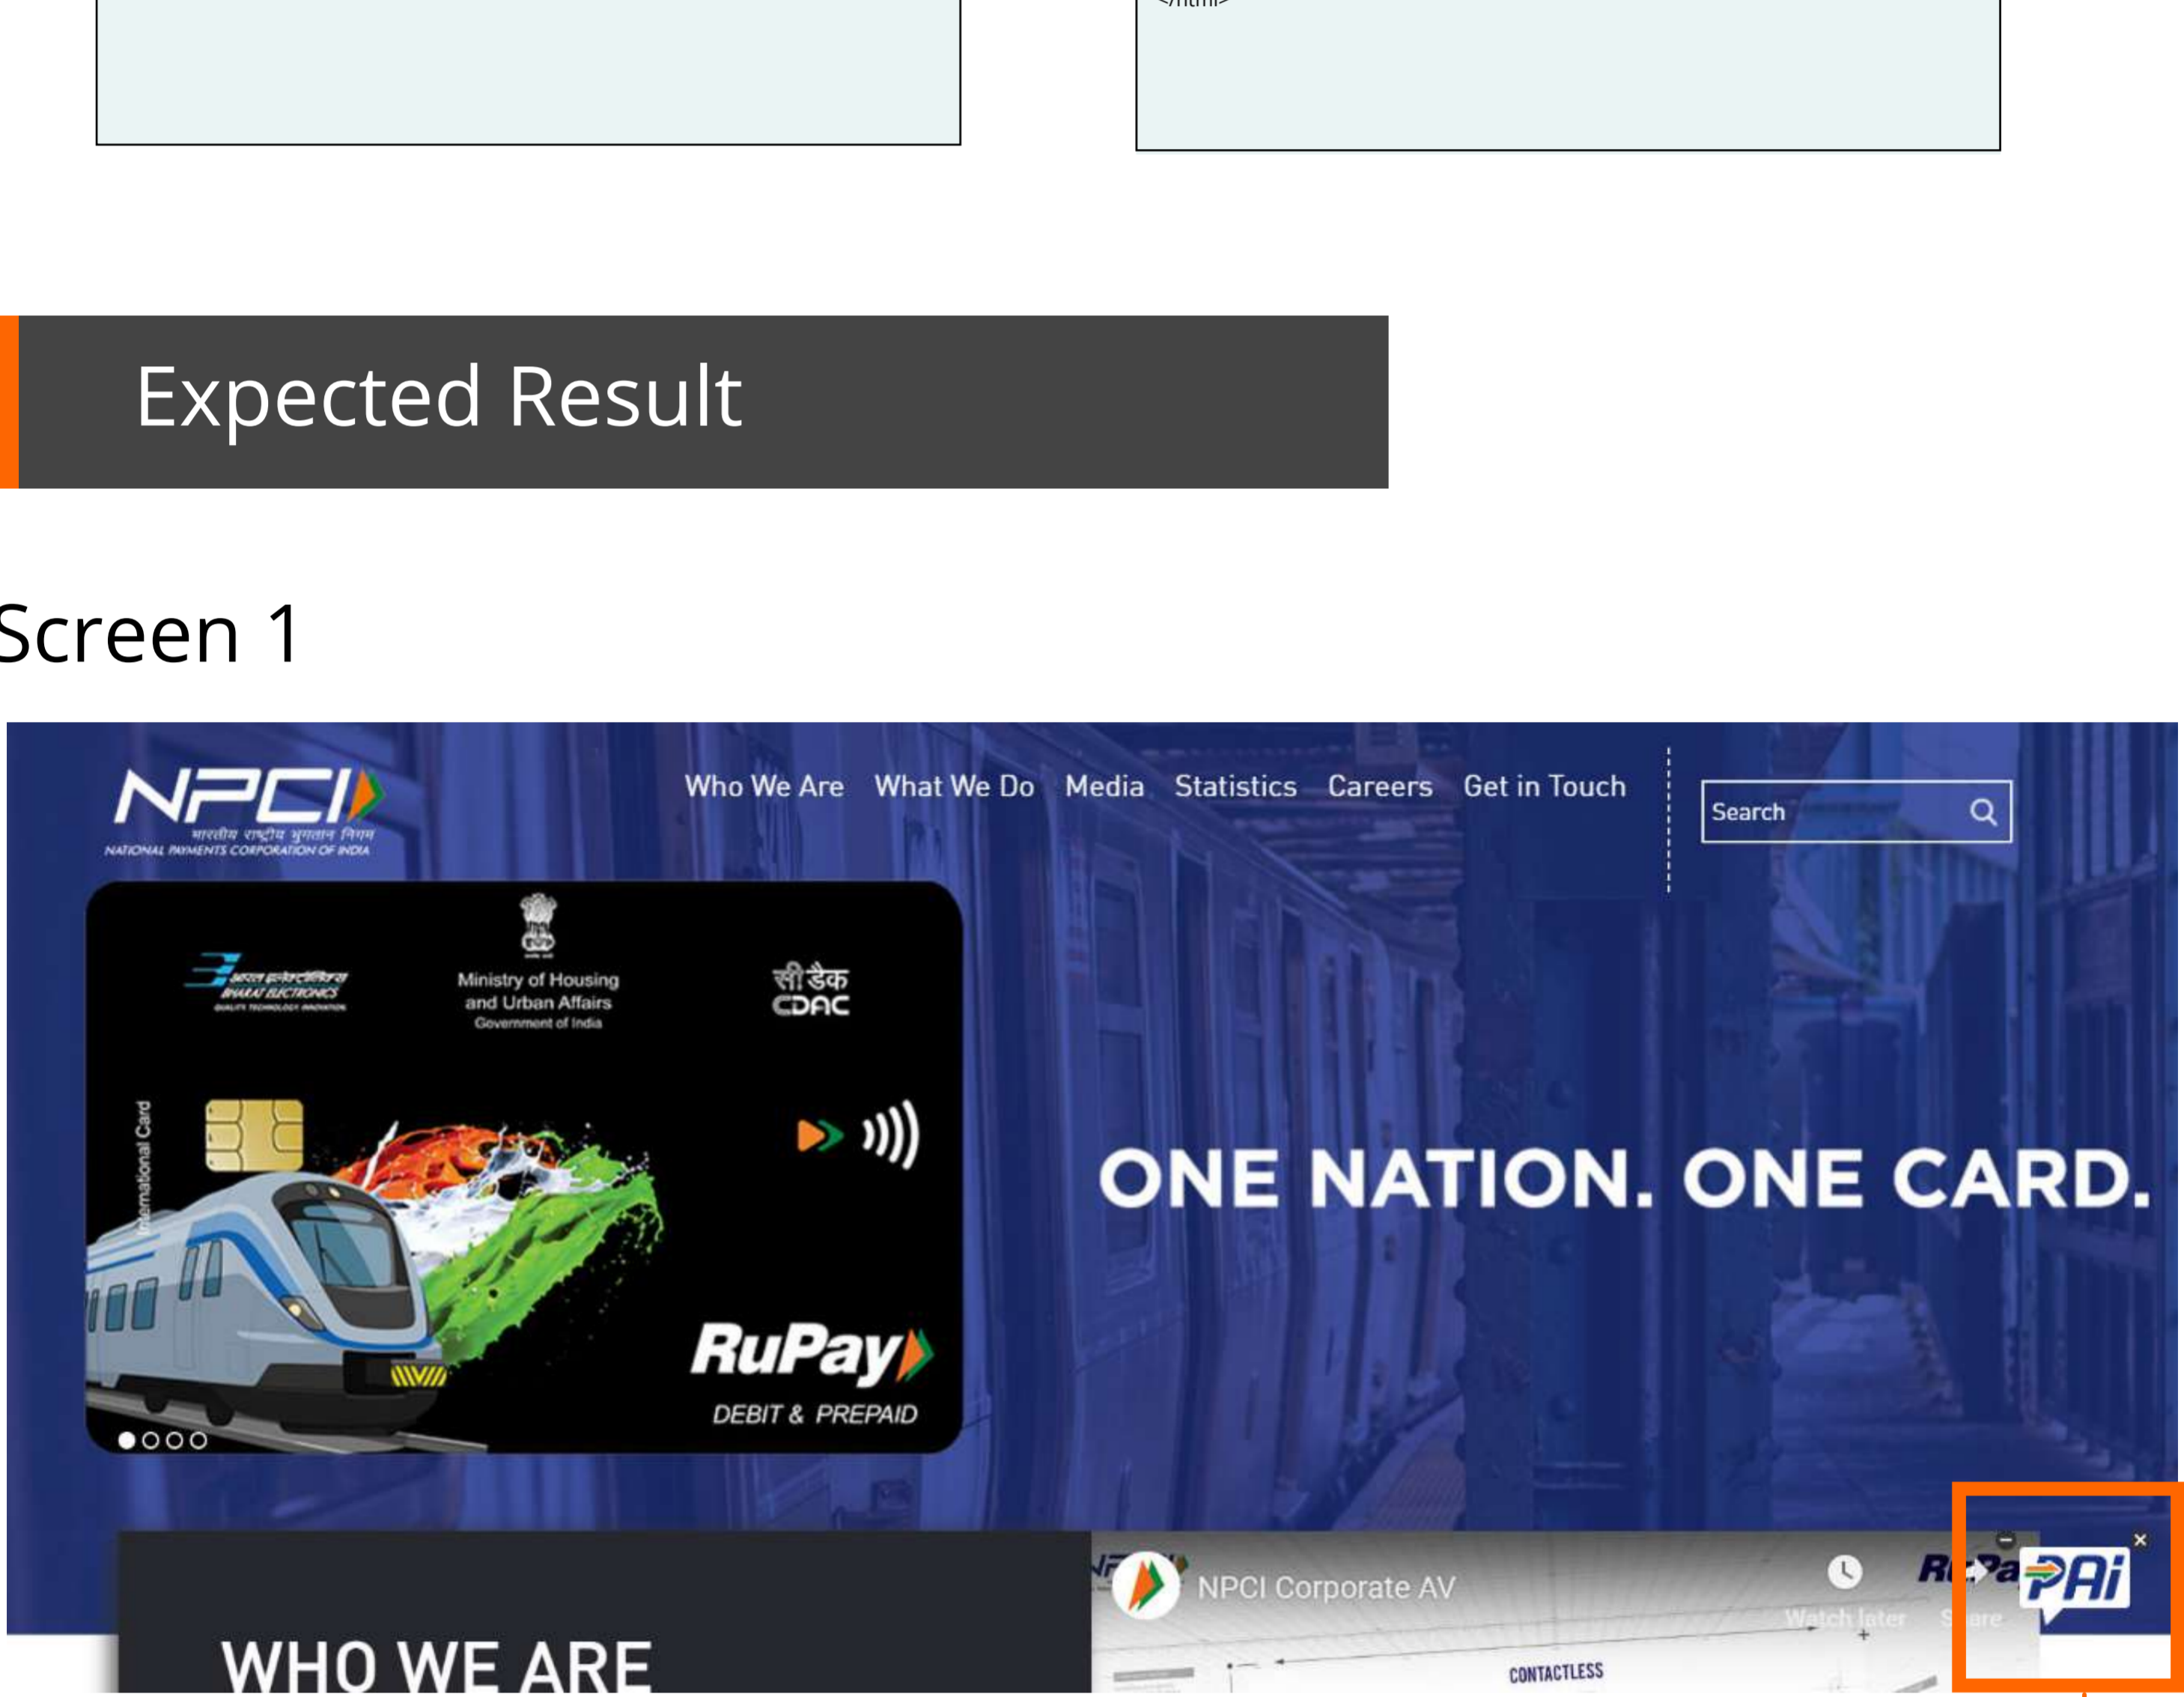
Expected Result

Screen 1

NPCI
भारतीय राष्ट्रीय भुगतान निगम
NATIONAL PAYMENTS CORPORATION OF INDIA

Who We Are What We Do Media Statistics Careers Get in Touch

Search

भारत इलेक्ट्रॉनिक्स
BHARAT ELECTRONICS
QUALITY TECHNOLOGY INNOVATION

Ministry of Housing and Urban Affairs
Government of India

सी डैक
CDAC

International Card

RuPay
DEBIT & PREPAID

ONE NATION. ONE CARD.

WHO WE ARE

NPCI Corporate AV

Watch later

Share

CONTACTLESS

PAi